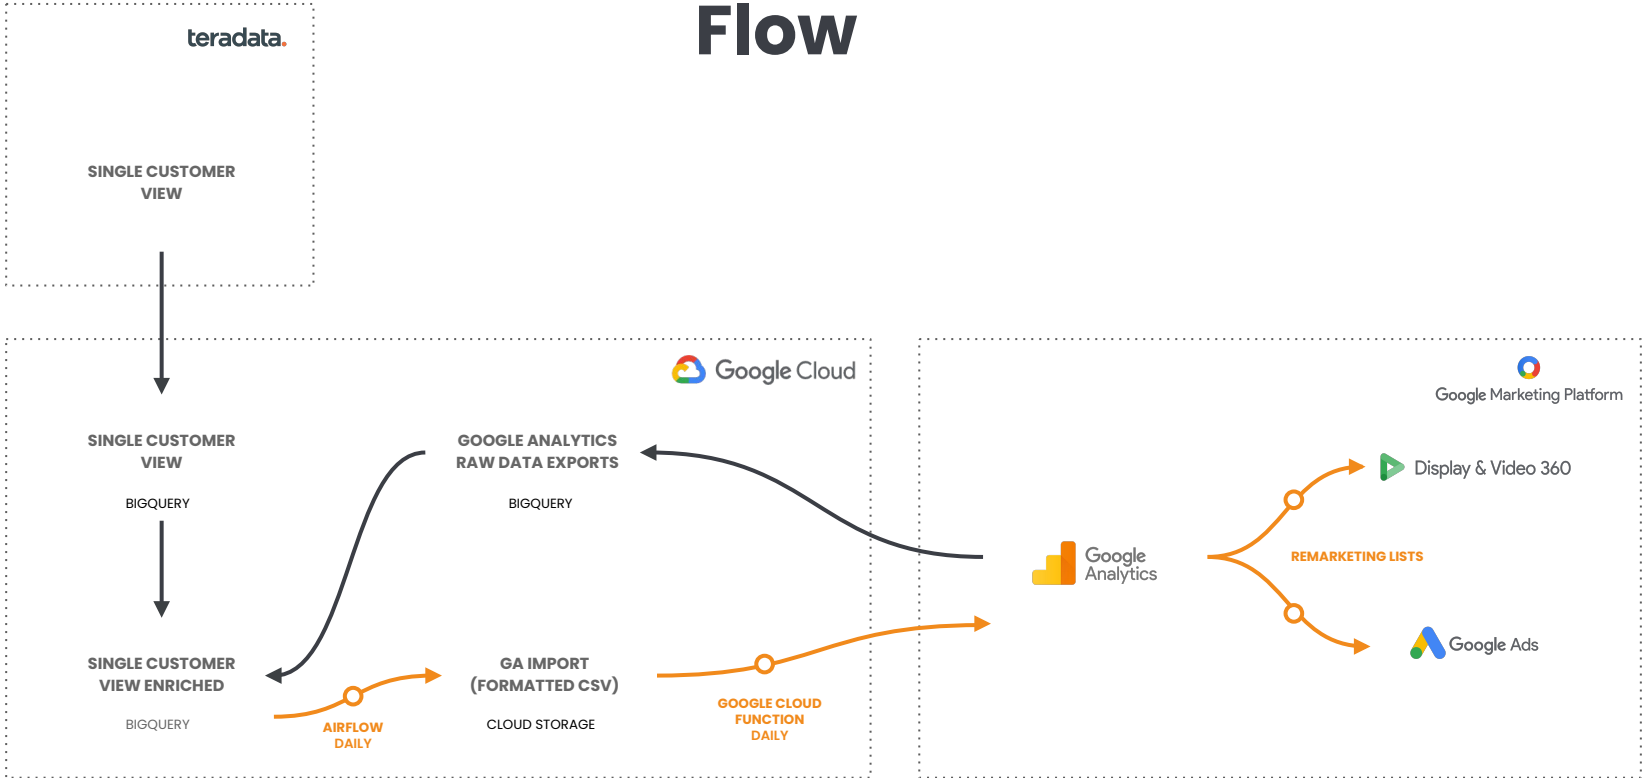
Flow

teradata.

SINGLE CUSTOMER VIEW

Google Cloud

SINGLE CUSTOMER VIEW

BIGQUERY

GOOGLE ANALYTICS RAW DATA EXPORTS

BIGQUERY

SINGLE CUSTOMER VIEW ENRICHED

BIGQUERY

AIRFLOW DAILY

GA IMPORT (FORMATTED CSV)

CLOUD STORAGE

GOOGLE CLOUD FUNCTION DAILY

Google Marketing Platform

Google Analytics

REMARKETING LISTS

Display & Video 360

Google Ads